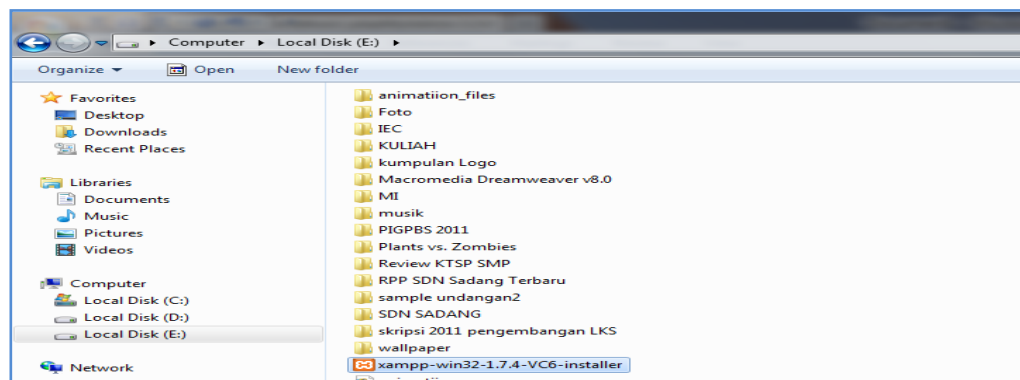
▸ Computer ▸ Local Disk (E:) ▸

Organize ▾
Open
New folder

Favorites
Desktop
Downloads
Recent Places

Libraries
Documents
Music
Pictures
Videos

Computer
Local Disk (C:)
Local Disk (D:)
Local Disk (E:)

Network

animatiion_files
Foto
IEC
KULIAH
kumpulan Logo
Macromedia Dreamweaver v8.0
MI
musik
PIGPBS 2011
Plants vs. Zombies
Review KTSP SMP
RPP SDN Sadang Terbaru
sample undangan2
SDN SADANG
skripsi 2011 pengembangan LKS
wallpaper
xampp-win32-1.7.4-VC6-installer
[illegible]